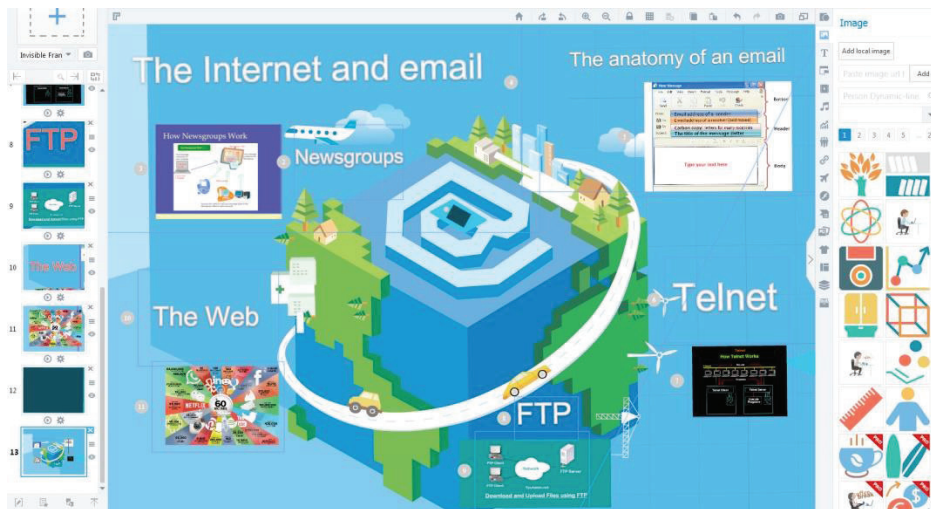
Invisible Fran

8 FTP

9

10 The Web

11

12

13

The Internet and email

The anatomy of an email

How Newsgroups Work

Newsgroups

Telnet

The Web

FTP

Download and Upload Files using FTP

Image

Add local image

Paste image url

Add

1 2 3 4 5